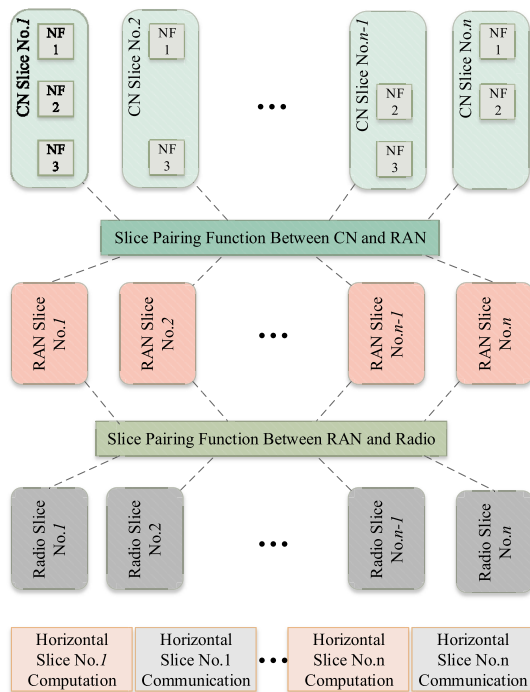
CN Slice No.1
NF 1
NF 2
NF 3

CN Slice No.2
NF 1
NF 3

•••

CN Slice No.n-1
NF 2
NF 3

CN Slice No.n
NF 1
NF 2

Slice Pairing Function Between CN and RAN

RAN Slice No.1

RAN Slice No.2

•••

RAN Slice No.n-1

RAN Slice No.n

Slice Pairing Function Between RAN and Radio

Radio Slice No.1

Radio Slice No.2

•••

Radio Slice No.n-1

Radio Slice No.n

Horizontal Slice No.1 Computation

Horizontal Slice No.1 Communication

•••

Horizontal Slice No.n Computation

Horizontal Slice No.n Communication